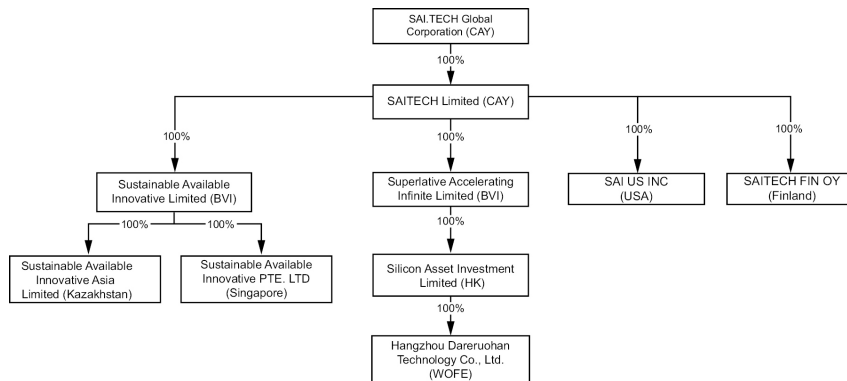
SAI.TECH Global Corporation (CAY)

100%

SAITECH Limited (CAY)

100%

Sustainable Available Innovative Limited (BVI)

100%

100%

Sustainable Available Innovative Asia Limited (Kazakhstan)

Sustainable Available Innovative PTE. LTD (Singapore)

100%

Superlative Accelerating Infinite Limited (BVI)

100%

Silicon Asset Investment Limited (HK)

100%

Hangzhou Dareruohan Technology Co., Ltd. (WOFE)

100%

SAI US INC (USA)

100%

SAITECH FIN OY (Finland)